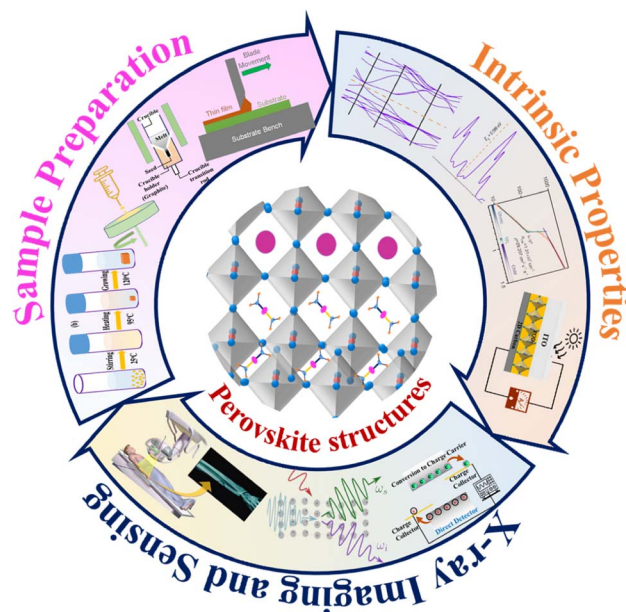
Sample Preparation

Intrinsic Properties

X-ray Imaging and Sensing

Perovskite structures

Blade Movement

Thin film

Substrate

Substrate Bench

Crucible

Melt

Seed

Crucible holder (Graphite)

Crucible transition rod

Growing

Heating

Stirring

ITO

Conversion to Charge Carrier

Charge Collector

Charge Collector

Direct Detector